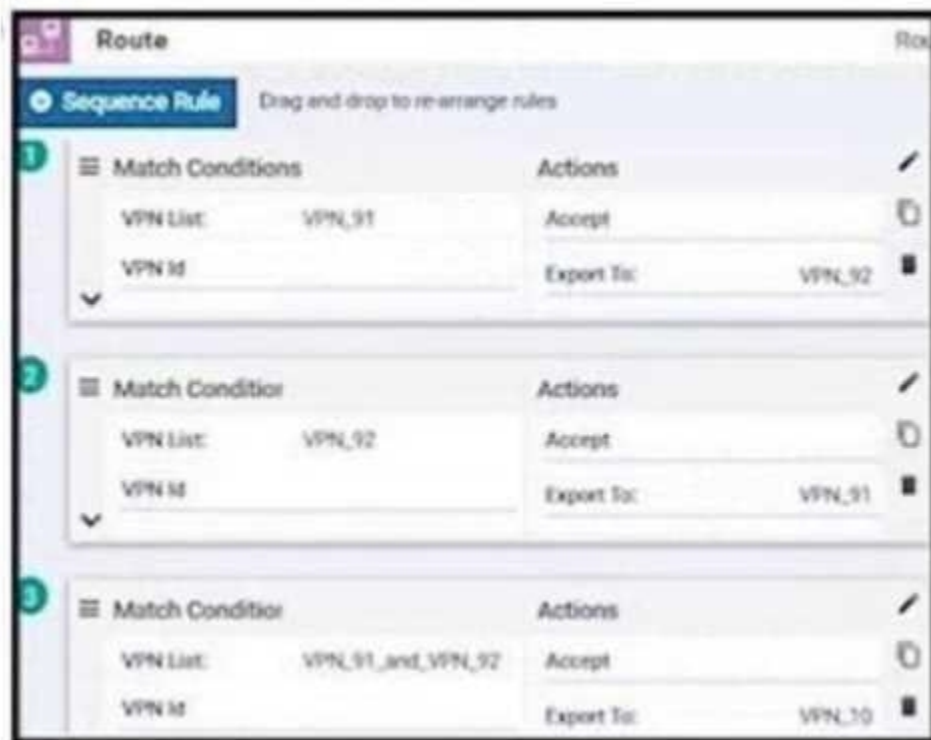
Route

Ro

Sequence Rule

Drag and drop to re-arrange rules

1

Match Conditions

Actions

VPN List: VPN_91

Accept

VPN Id

Export To: VPN_92

2

Match Conditior

Actions

VPN List: VPN_92

Accept

VPN Id

Export To: VPN_91

3

Match Conditior

Actions

VPN List: VPN_91_and_VPN_92

Accept

VPN Id

Export To: VPN_10